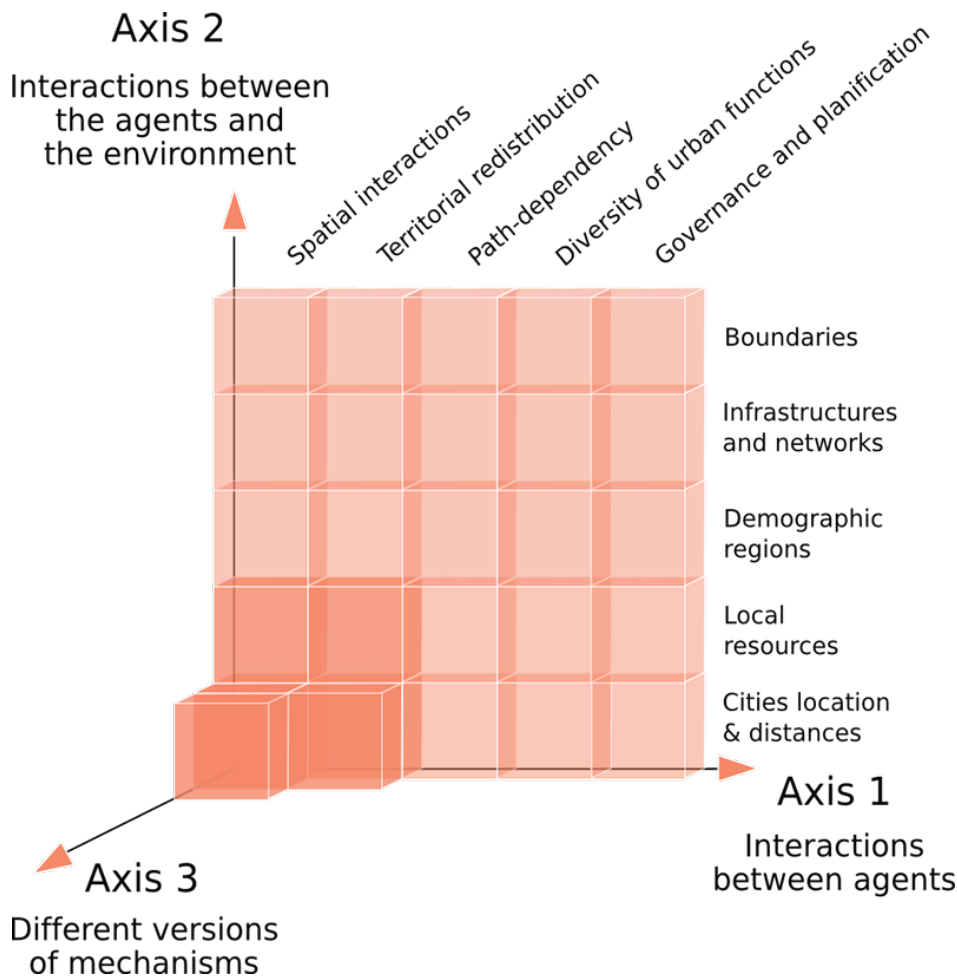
Axis 2

Interactions between the agents and the environment

Spatial interactions

Territorial redistribution

Path-dependency

Diversity of urban functions

Governance and planification

Boundaries

Infrastructures and networks

Demographic regions

Local resources

Cities location & distances

Axis 1

Interactions between agents

Axis 3

Different versions of mechanisms